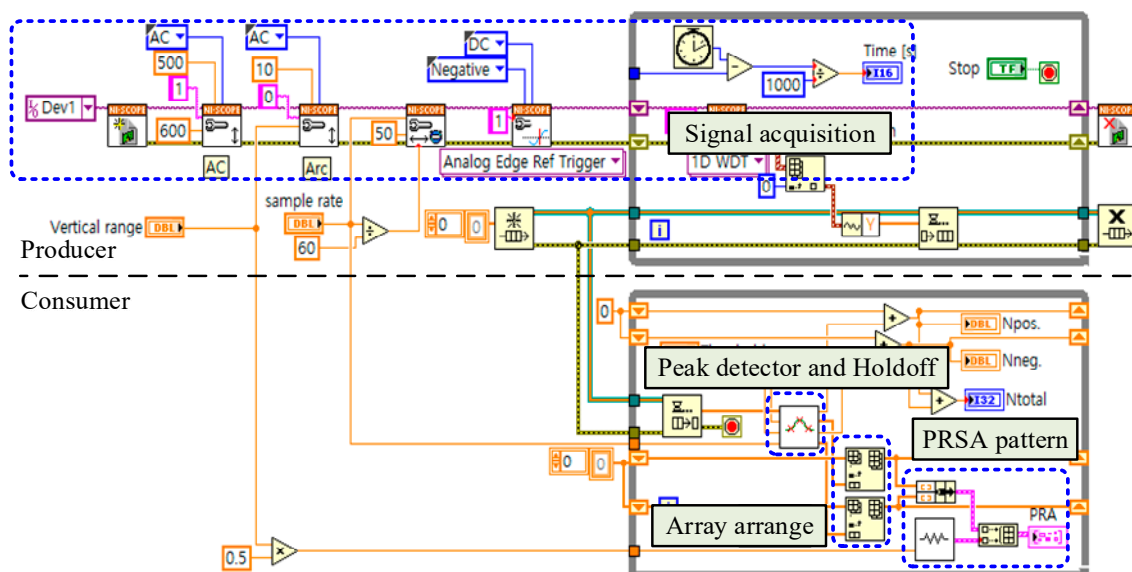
AC
500
1
600
AC
AC
10
0
Arc
DC
Negative
1
50
Analog Edge Ref Trigger
Dev1
NI-SCOPE
Time [s]
1000
I16
Stop
TF
Signal acquisition
1D WDT
0
Y
Vertical range
DBL
sample rate
DBL
60
0
0
i
X
Producer
Consumer
0
DBL Npos.
DBL Nneg.
Peak detector and Holdoff
I32 Ntotal
PRSA pattern
0
0
PRA
Array arrange
0.5